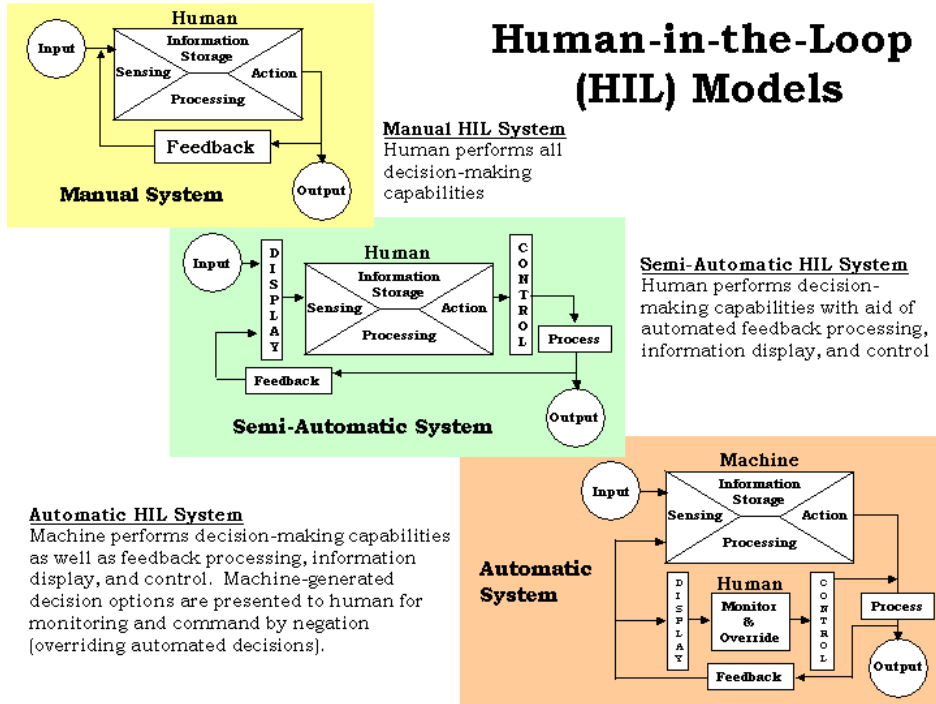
Human-in-the-Loop (HIL) Models

Human
Input
Information Storage
Sensing
Action
Processing
Feedback
Output
Manual System

Manual HIL System
Human performs all decision-making capabilities

Input
DISPLAY
Human
Information Storage
Sensing
Action
Processing
CONTROL
Process
Feedback
Output
Semi-Automatic System

Semi-Automatic HIL System
Human performs decision-making capabilities with aid of automated feedback processing, information display, and control

Automatic HIL System
Machine performs decision-making capabilities as well as feedback processing, information display, and control. Machine-generated decision options are presented to human for monitoring and command by negation (overriding automated decisions).

Machine
Input
Information Storage
Sensing
Action
Processing
Automatic System
DISPLAY
Human
Monitor & Override
CONTROL
Process
Feedback
Output